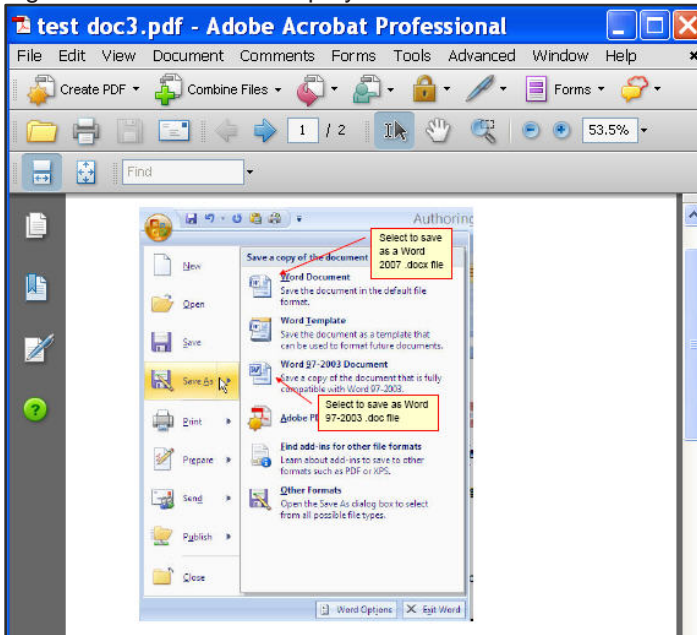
test doc3.pdf - Adobe Acrobat Professional

File Edit View Document Comments Forms Tools Advanced Window Help

Create PDF Combine Files Forms

1 / 2 53.5%

Find

Authoring

Save a copy of the document

Select to save as a Word 2007 .docx file

New

Open

Save

Save As

Print

Prepare

Send

Publish

Close

Word Document
Save the document in the default file format.

Word Template
Save the document as a template that can be used to format future documents.

Word 97-2003 Document
Save a copy of the document that is fully compatible with Word 97-2003.

Select to save as Word 97-2003 .doc file

Adobe PD

Find add-ins for other file formats
Learn about add-ins to save to other formats such as PDF or XPS.

Other Formats
Open the Save As dialog box to select from all possible file types.

Word Options Exit Word